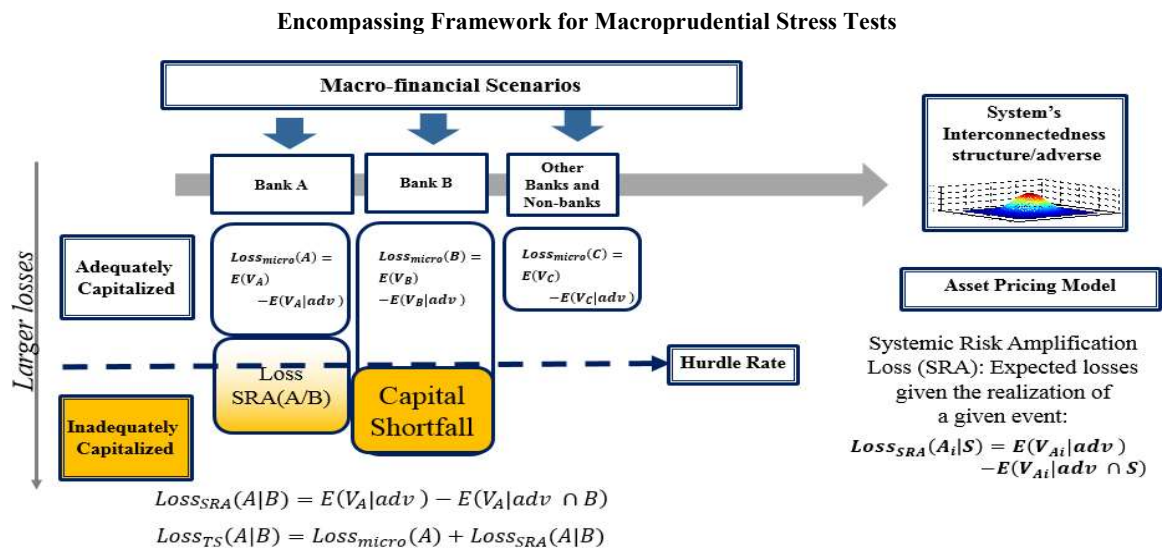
Encompassing Framework for Macroprudential Stress Tests

Macro-financial Scenarios

System's Interconnectedness structure/adverse

Bank A

Bank B

Other Banks and Non-banks

Larger losses

Adequately Capitalized

$Loss_{micro}(A) = E(V_A) - E(V_A|adv)$

$Loss_{micro}(B) = E(V_B) - E(V_B|adv)$

$Loss_{micro}(C) = E(V_C) - E(V_C|adv)$

Asset Pricing Model

Systemic Risk Amplification Loss (SRA): Expected losses given the realization of a given event:

$Loss_{SRA}(A_i|S) = E(V_{Ai}|adv) - E(V_{Ai}|adv \cap S)$

Hurdle Rate

Loss SRA(A/B)

Capital Shortfall

Inadequately Capitalized

$Loss_{SRA}(A|B) = E(V_A|adv) - E(V_A|adv \cap B)$

$Loss_{TS}(A|B) = Loss_{micro}(A) + Loss_{SRA}(A|B)$